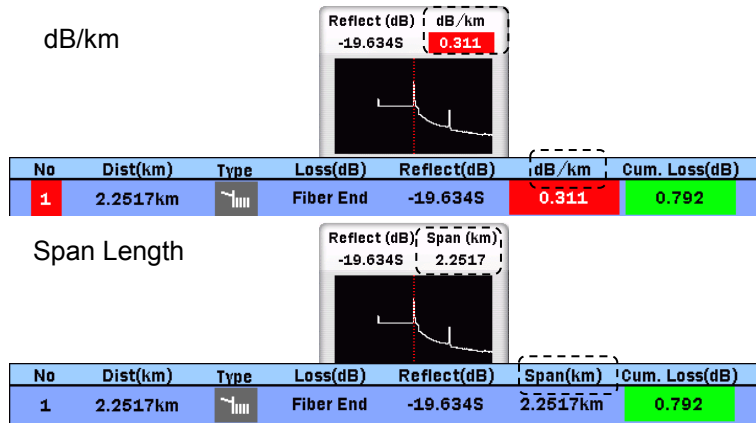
dB/km

| Reflect (dB) | dB/km |
|---|---|
| -19.634S | 0.311 |

| No | Dist(km) | Type | Loss(dB) | Reflect(dB) | dB/km | Cum. Loss(dB) |
|---|---|---|---|---|---|---|
| 1 | 2.2517km | | Fiber End | -19.634S | 0.311 | 0.792 |

Span Length

| Reflect (dB) | Span (km) |
|---|---|
| -19.634S | 2.2517 |

| No | Dist(km) | Type | Loss(dB) | Reflect(dB) | Span(km) | Cum. Loss(dB) |
|---|---|---|---|---|---|---|
| 1 | 2.2517km | | Fiber End | -19.634S | 2.2517km | 0.792 |